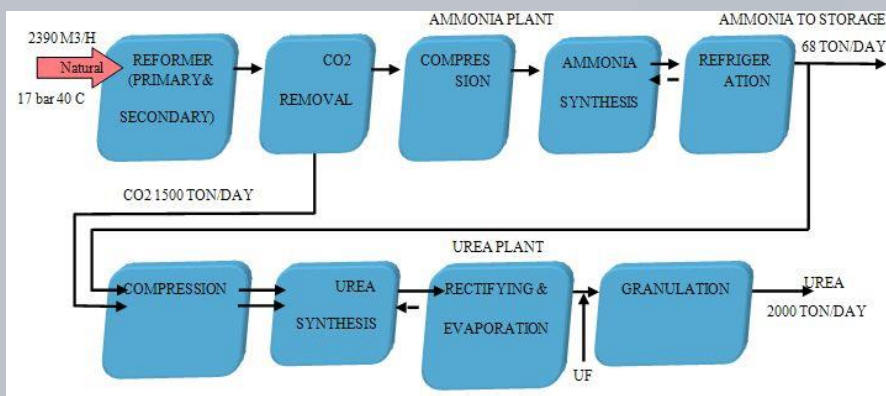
AMMONIA PLANT

AMMONIA TO STORAGE

2390 M3/H

Natural

17 bar 40 C

REFORMER (PRIMARY& SECONDARY)

CO2 REMOVAL

COMPRES SION

AMMONIA SYNTHESIS

REFRIGER ATION

68 TON/DAY

CO2 1500 TON/DAY

UREA PLANT

COMPRESSION

UREA SYNTHESIS

RECTIFYING & EVAPORATION

UF

GRANULATION

UREA

2000 TON/DAY